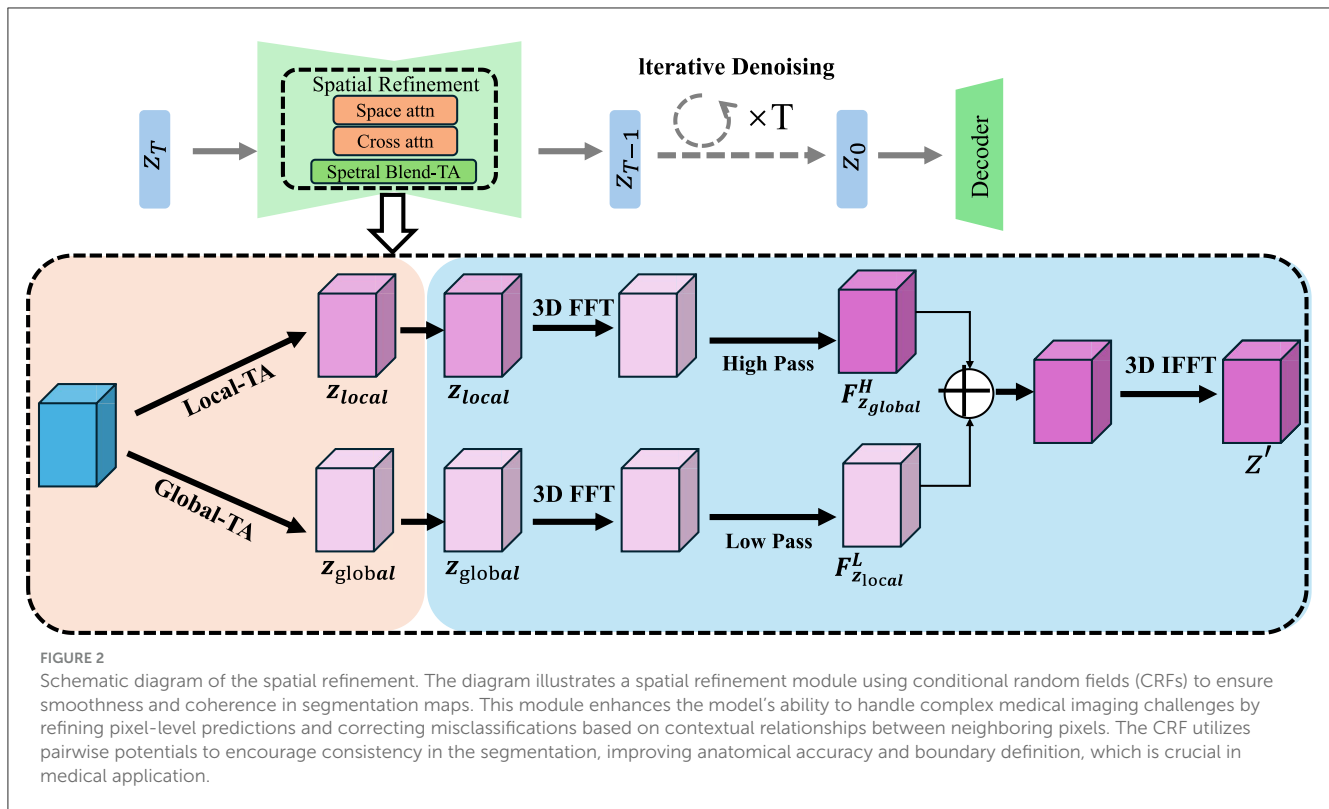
$z_T$

Spatial Refinement

Space attn

Cross attn

Spetral Blend-TA

Iterative Denoising

$\times$T

$z_{T-1}$

$z_0$

Decoder

Local-TA

Global-TA

$z_{local}$

$z_{local}$

3D FFT

High Pass

$F^H_{z_{global}}$

3D IFFT

$Z'$

$z_{global}$

$z_{global}$

3D FFT

Low Pass

$F^L_{z_{local}}$

FIGURE 2

Schematic diagram of the spatial refinement. The diagram illustrates a spatial refinement module using conditional random fields (CRFs) to ensure smoothness and coherence in segmentation maps. This module enhances the model's ability to handle complex medical imaging challenges by refining pixel-level predictions and correcting misclassifications based on contextual relationships between neighboring pixels. The CRF utilizes pairwise potentials to encourage consistency in the segmentation, improving anatomical accuracy and boundary definition, which is crucial in medical application.